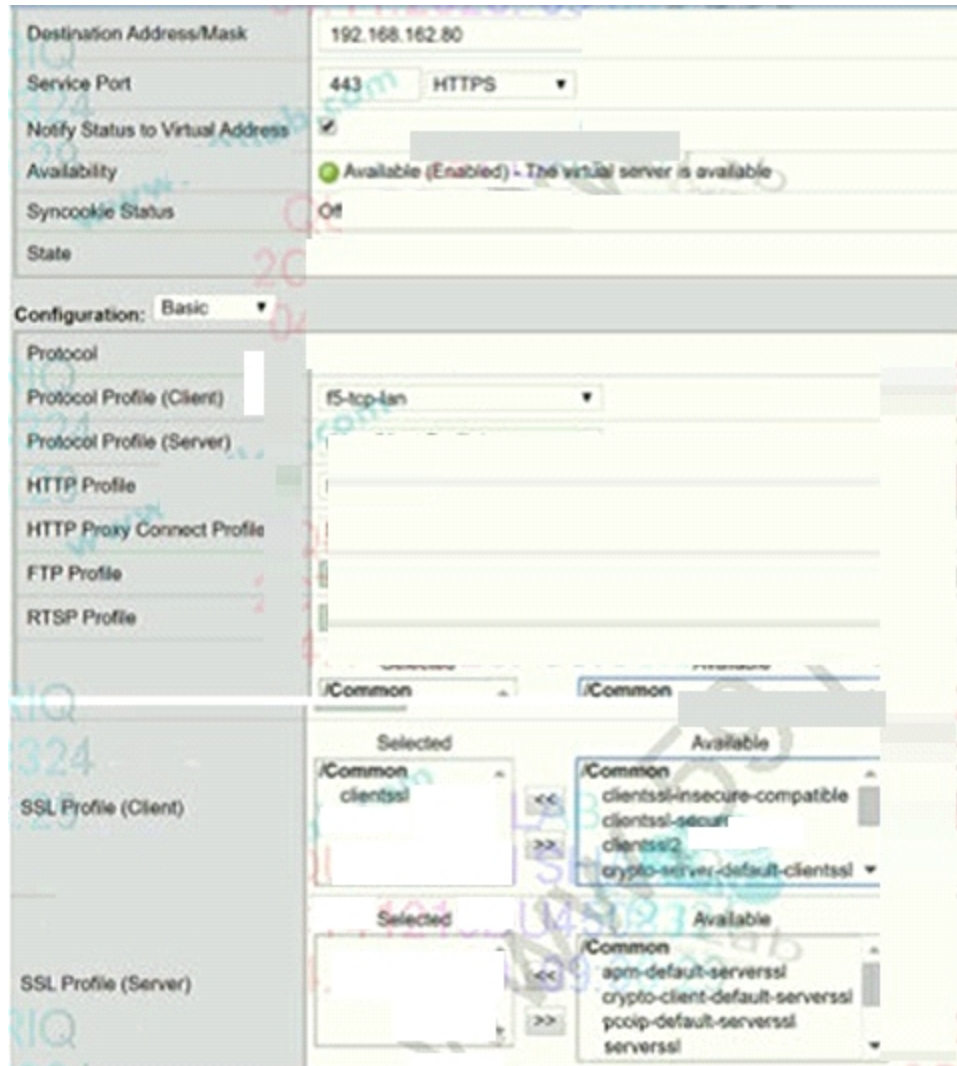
Destination Address/Mask 192.168.162.80

Service Port 443 HTTPS

Notify Status to Virtual Address ✔

Availability Available (Enabled) - The virtual server is available

Syncookie Status Off

State

Configuration: Basic

Protocol

Protocol Profile (Client) f5-tcp-lan

Protocol Profile (Server)

HTTP Profile

HTTP Proxy Connect Profile

FTP Profile

RTSP Profile

Selected Available
/Common /Common

SSL Profile (Client)
Selected
/Common
clientssl
<<
>>
Available
/Common
clientssl-insecure-compatible
clientssl-secure
clientssl2
crypto-server-default-clientssl

SSL Profile (Server)
Selected
<<
>>
Available
/Common
apm-default-serverssl
crypto-client-default-serverssl
pcoip-default-serverssl
serverssl